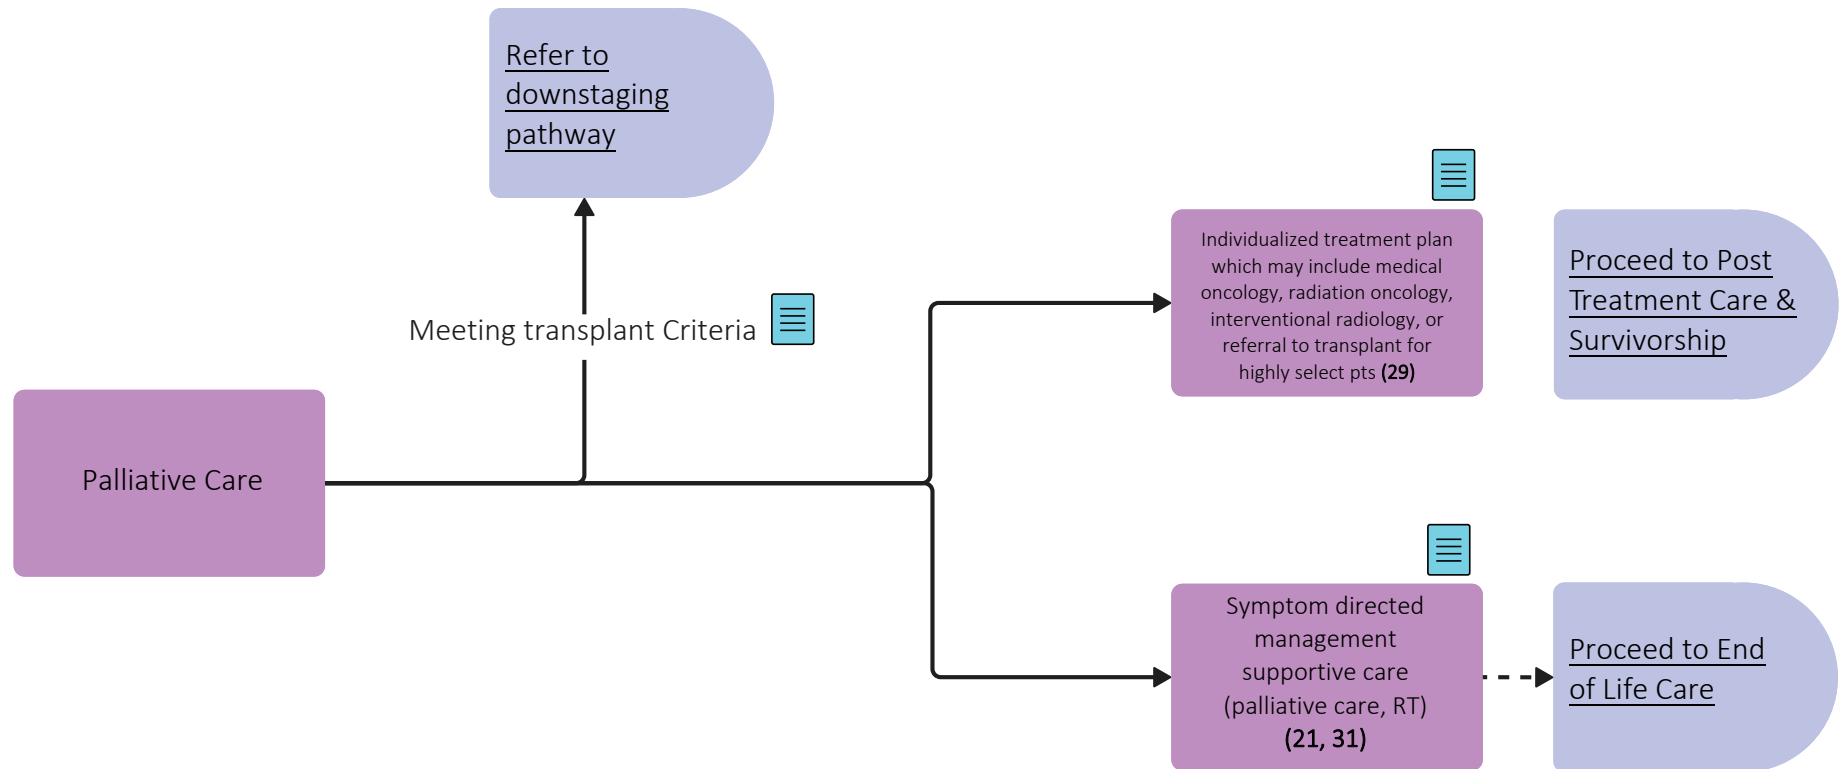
Refer to downstaging pathway

Meeting transplant Criteria

Palliative Care

Individualized treatment plan which may include medical oncology, radiation oncology, interventional radiology, or referral to transplant for highly select pts **(29)**

Proceed to Post Treatment Care & Survivorship

Symptom directed management supportive care (palliative care, RT) **(21, 31)**

Proceed to End of Life Care